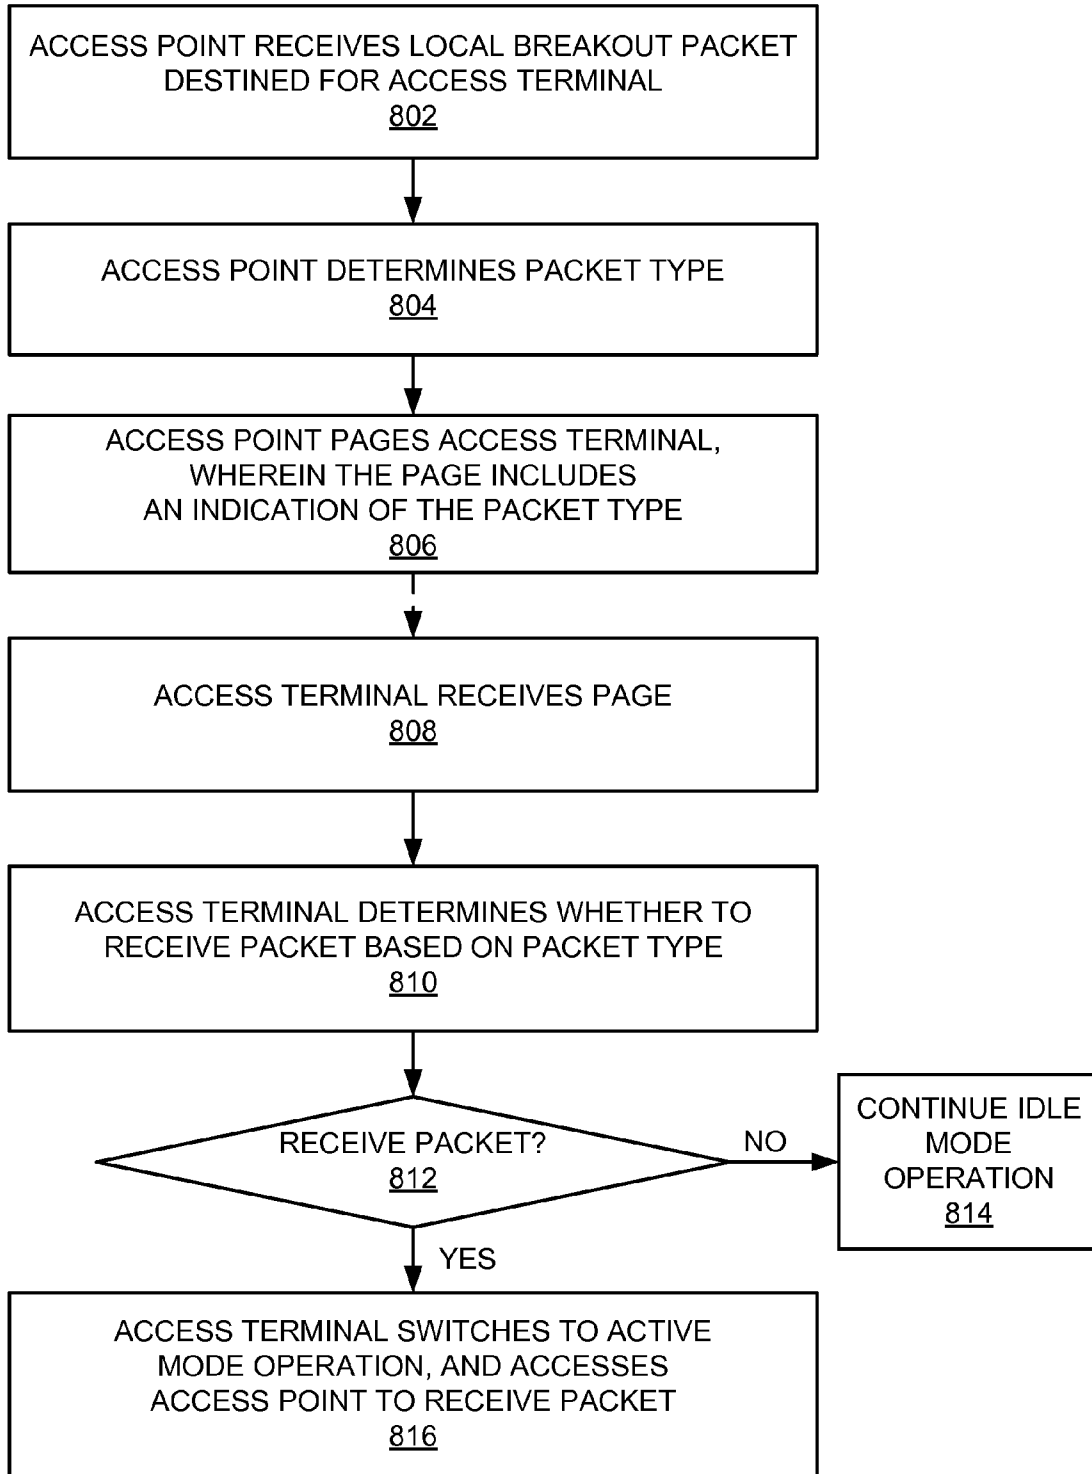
ACCESS POINT RECEIVES LOCAL BREAKOUT PACKET DESTINED FOR ACCESS TERMINAL
802

ACCESS POINT DETERMINES PACKET TYPE
804

ACCESS POINT PAGES ACCESS TERMINAL, WHEREIN THE PAGE INCLUDES AN INDICATION OF THE PACKET TYPE
806

ACCESS TERMINAL RECEIVES PAGE
808

ACCESS TERMINAL DETERMINES WHETHER TO RECEIVE PACKET BASED ON PACKET TYPE
810

RECEIVE PACKET?
812

NO

CONTINUE IDLE MODE OPERATION
814

YES

ACCESS TERMINAL SWITCHES TO ACTIVE MODE OPERATION, AND ACCESSES ACCESS POINT TO RECEIVE PACKET
816